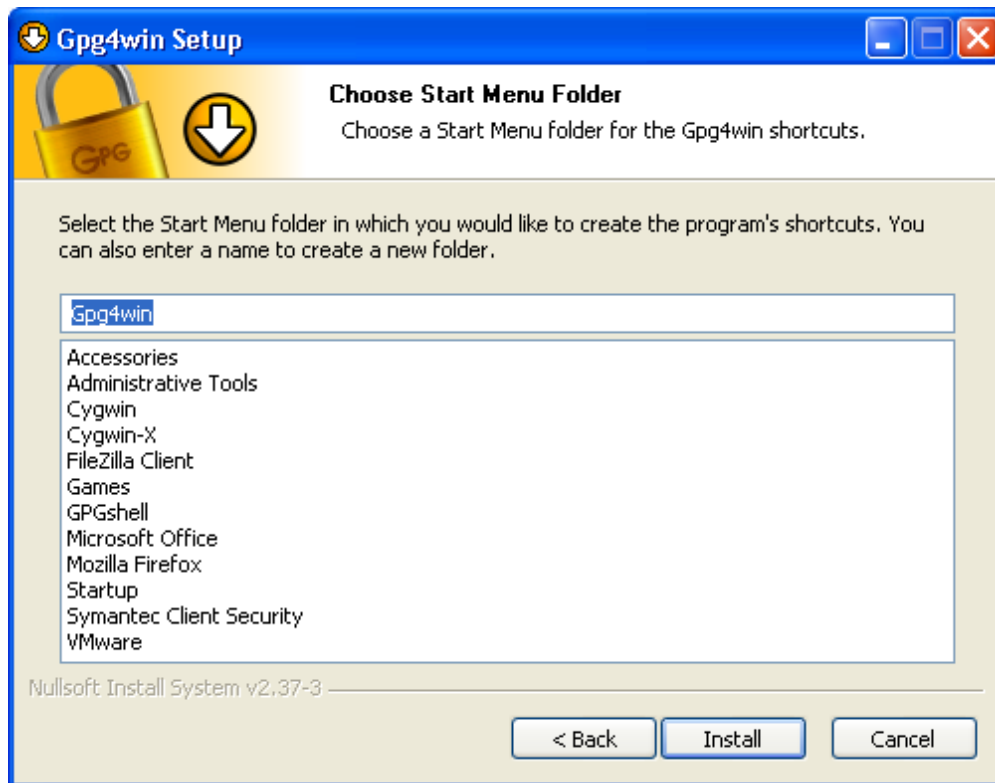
Gpg4win Setup

GPG

Choose Start Menu Folder

Choose a Start Menu folder for the Gpg4win shortcuts.

Select the Start Menu folder in which you would like to create the program's shortcuts. You can also enter a name to create a new folder.

Gpg4win

Accessories
Administrative Tools
Cygwin
Cygwin-X
FileZilla Client
Games
GPGshell
Microsoft Office
Mozilla Firefox
Startup
Symantec Client Security
VMware

Nullsoft Install System v2.37-3

< Back

Install

Cancel